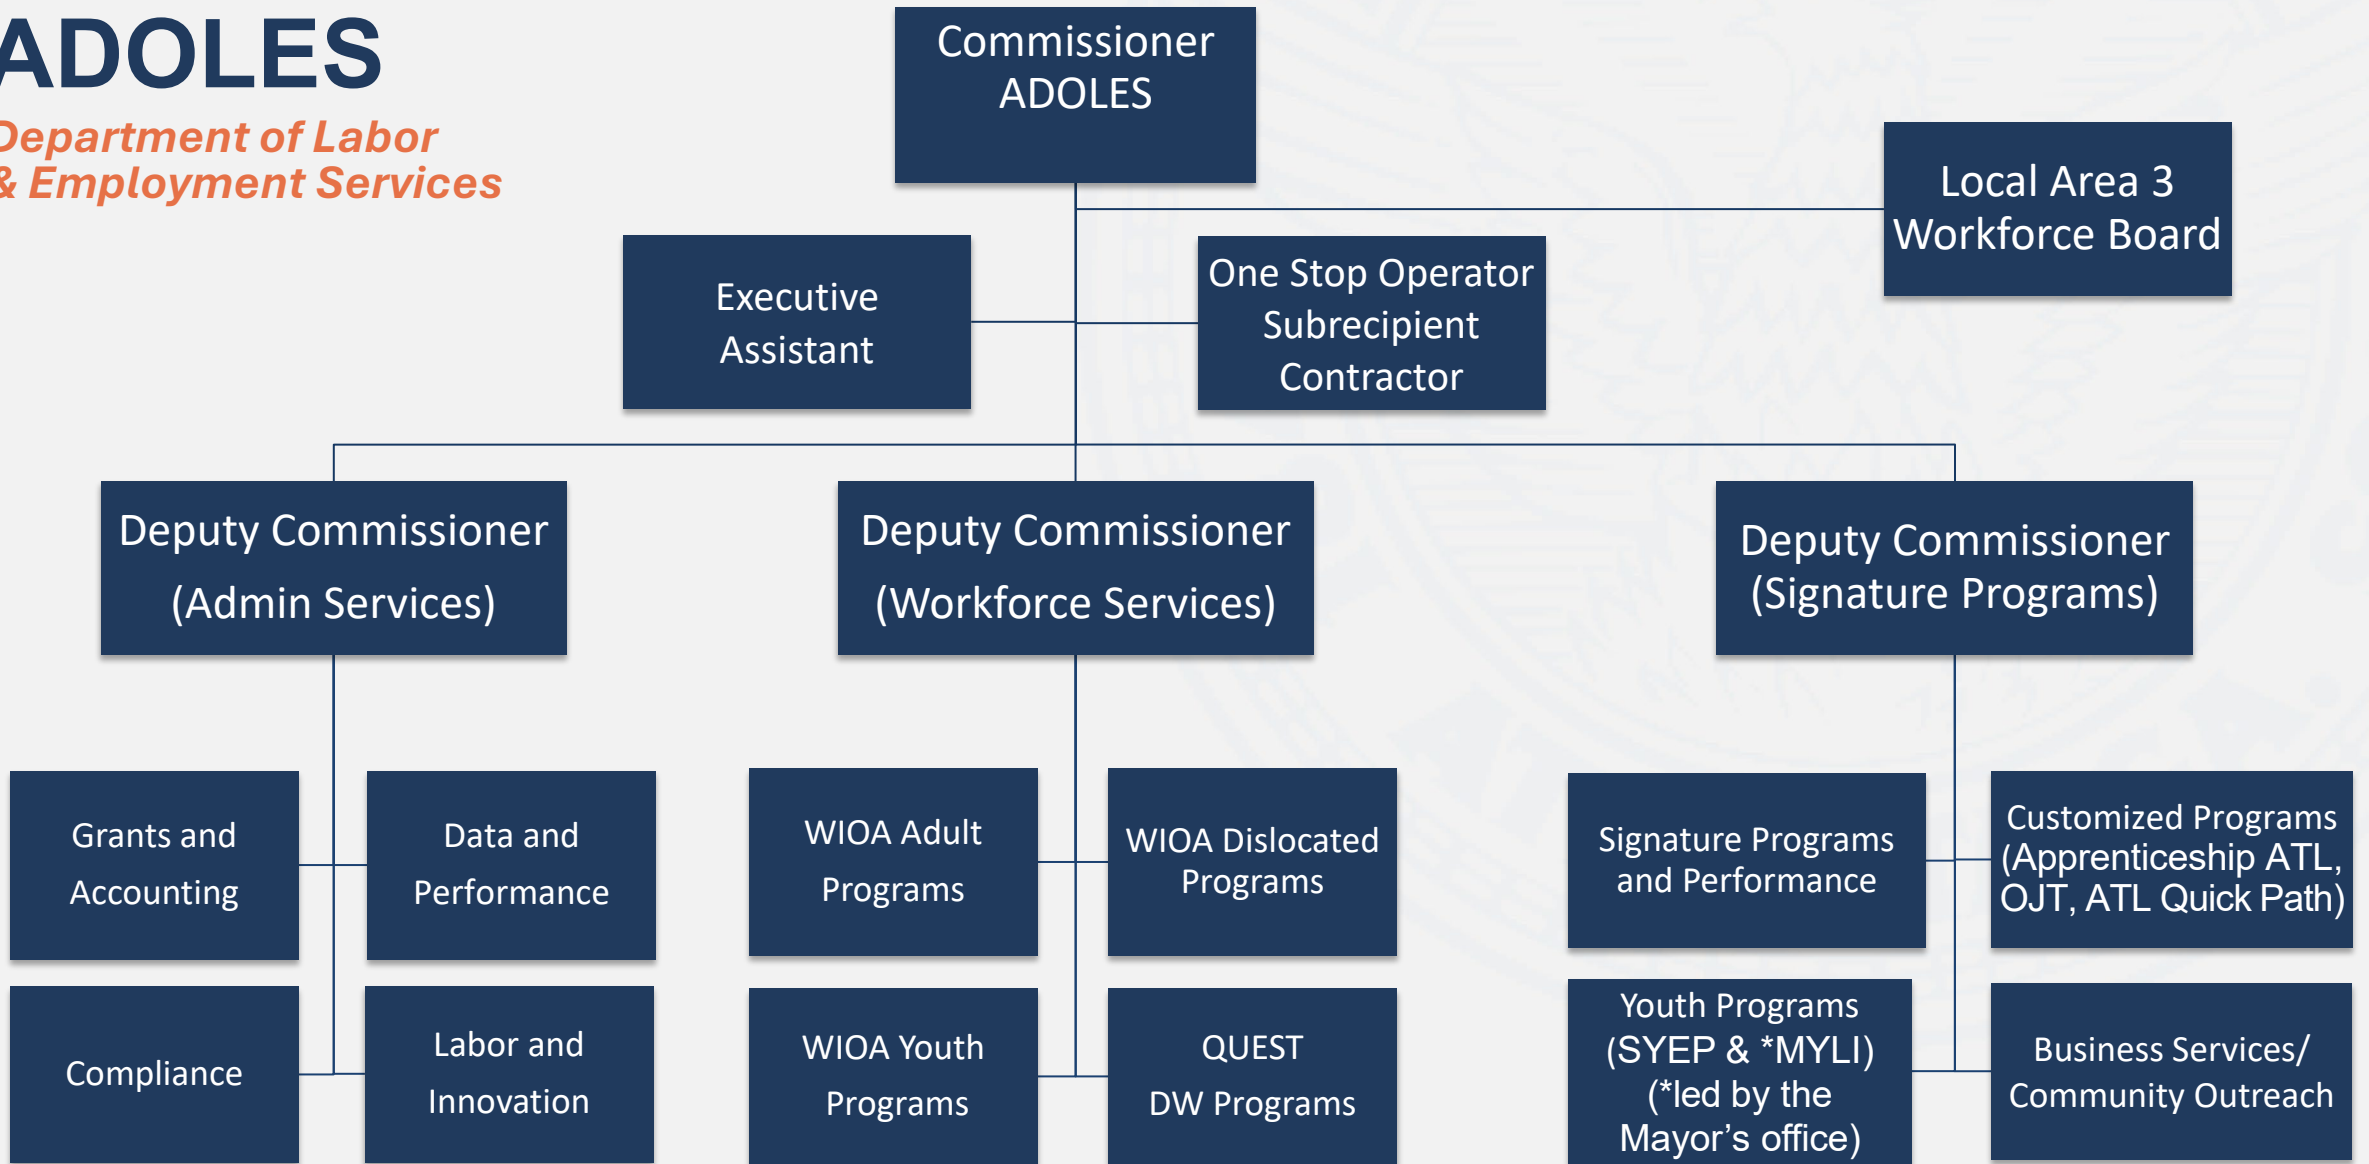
ADOLES
Department of Labor & Employment Services

Commissioner ADOLES

Local Area 3 Workforce Board

Executive Assistant

One Stop Operator Subrecipient Contractor

Deputy Commissioner (Admin Services)

Deputy Commissioner (Workforce Services)

Deputy Commissioner (Signature Programs)

Grants and Accounting

Data and Performance

Compliance

Labor and Innovation

WIOA Adult Programs

WIOA Dislocated Programs

WIOA Youth Programs

QUEST DW Programs

Signature Programs and Performance

Customized Programs (Apprenticeship ATL, OJT, ATL Quick Path)

Youth Programs (SYEP & *MYLI) (*led by the Mayor's office)

Business Services/ Community Outreach